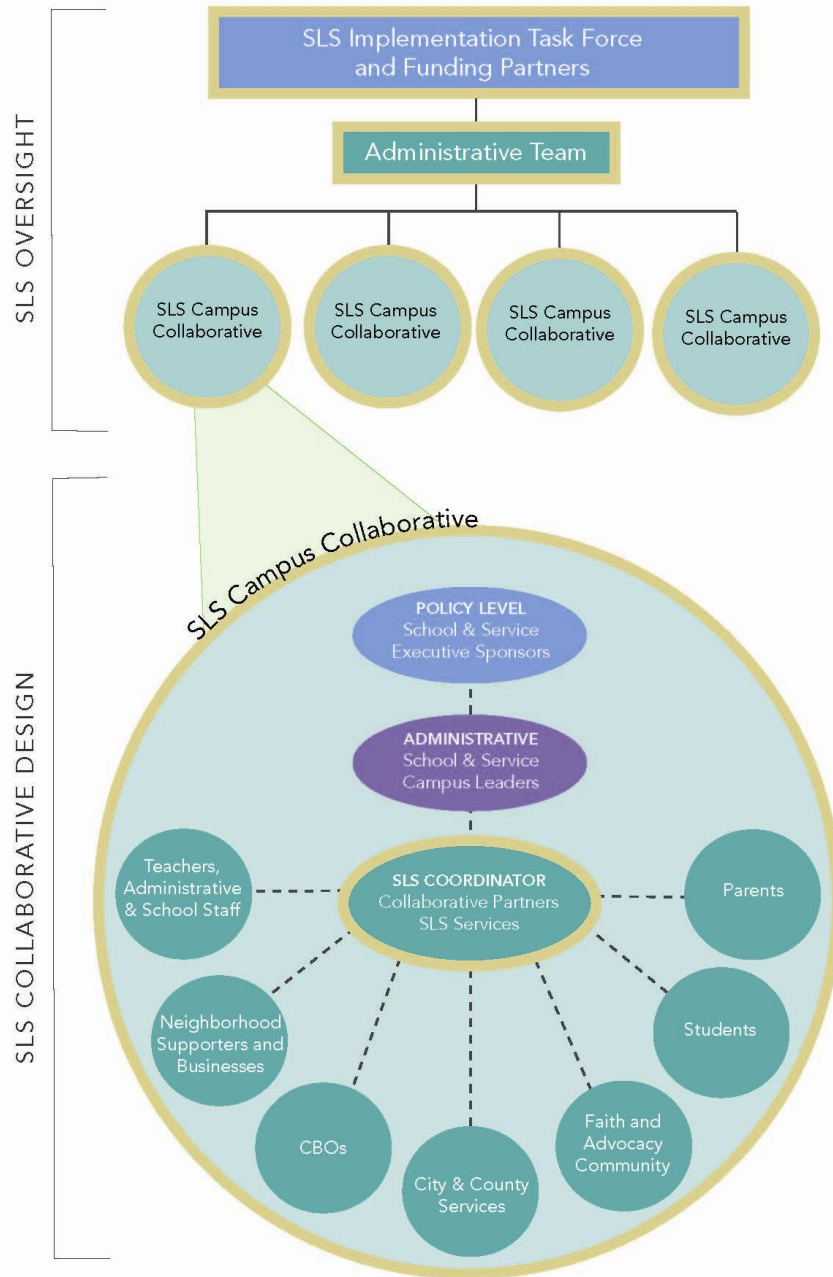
SLS OVERSIGHT

SLS Implementation Task Force and Funding Partners

Administrative Team

SLS Campus Collaborative

SLS Campus Collaborative

SLS Campus Collaborative

SLS Campus Collaborative

SLS COLLABORATIVE DESIGN

SLS Campus Collaborative

POLICY LEVEL
School & Service Executive Sponsors

ADMINISTRATIVE
School & Service Campus Leaders

SLS COORDINATOR
Collaborative Partners SLS Services

Teachers, Administrative & School Staff

Parents

Neighborhood Supporters and Businesses

Students

CBOs

City & County Services

Faith and Advocacy Community